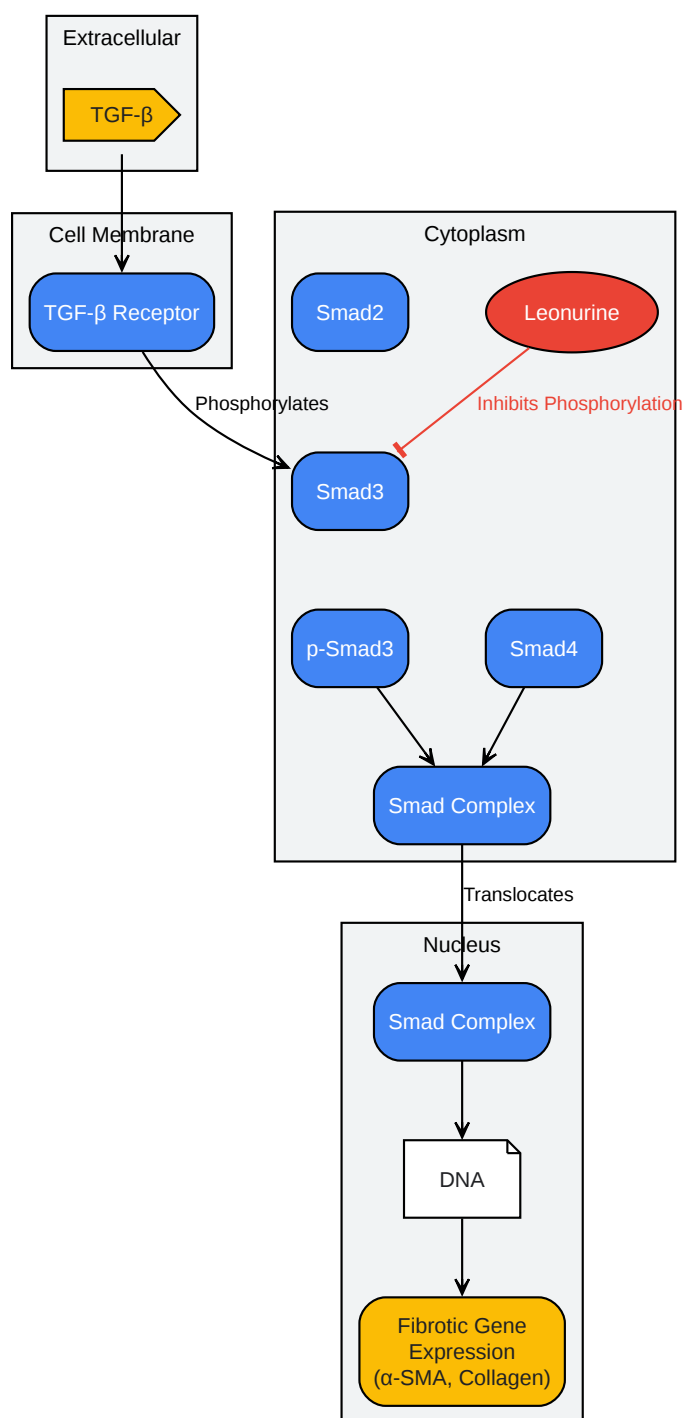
Extracellular

TGF-β

Cell Membrane

TGF-β Receptor

Cytoplasm

Smad2

Leonurine

Phosphorylates

Inhibits Phosphorylation

Smad3

p-Smad3

Smad4

Smad Complex

Translocates

Nucleus

Smad Complex

DNA

Fibrotic Gene Expression (α-SMA, Collagen)